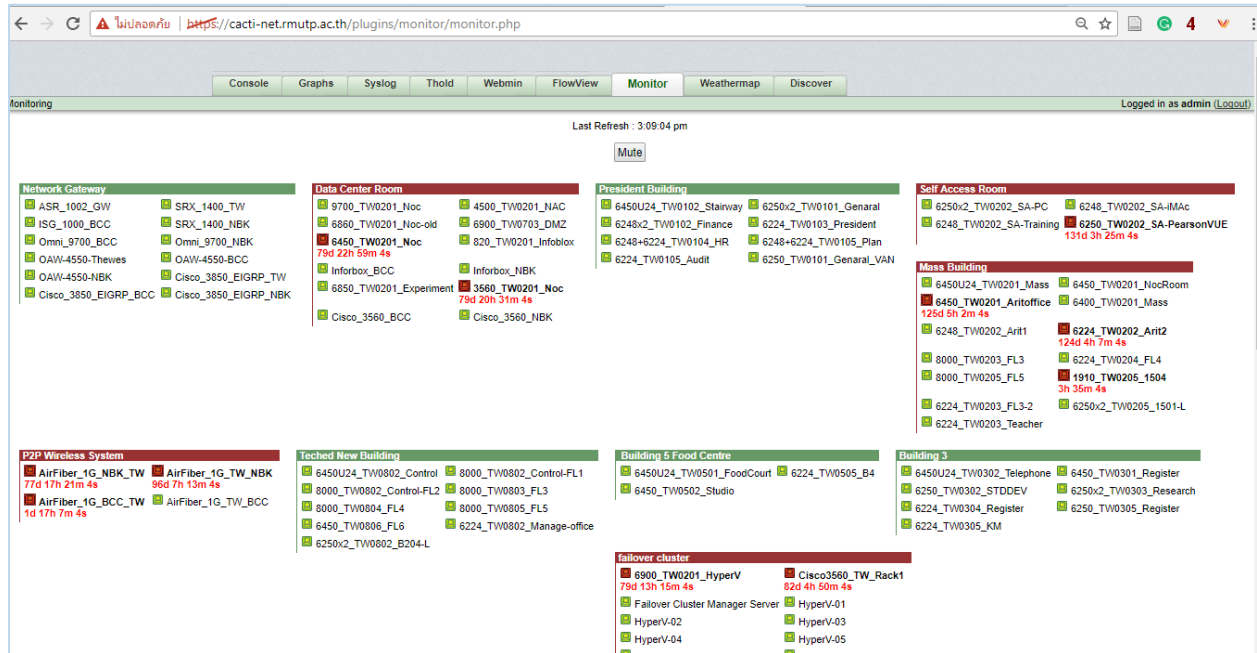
ไม่ปลอดภัย | https://cacti-net.rmutp.ac.th/plugins/monitor/monitor.php

Console Graphs Syslog Thold Webmin FlowView Monitor Weathermap Discover

Monitoring

Logged in as admin (Logout)

Last Refresh : 3:09:04 pm

Mute

Network Gateway
ASR_1002_GW
SRX_1400_TW
ISG_1000_BCC
SRX_1400_NBK
Omni_9700_BCC
Omni_9700_NBK
OAW-4550-Thewes
OAW-4550-BCC
OAW-4550-NBK
Cisco_3850_EIGRP_TW
Cisco_3850_EIGRP_BCC
Cisco_3850_EIGRP_NBK

Data Center Room
9700_TW0201_Noc
4500_TW0201_NAC
6860_TW0201_Noc-old
6900_TW0703_DMZ
6450_TW0201_Noc
79d 22h 59m 4s
820_TW0201_Infoblox
Inforbox_BCC
Inforbox_NBK
6850_TW0201_Experiment
3560_TW0201_Noc
79d 20h 31m 4s
Cisco_3560_BCC
Cisco_3560_NBK

President Building
6450U24_TW0102_Stairway
6250x2_TW0101_Genaral
6248x2_TW0102_Finance
6224_TW0103_President
6248+6224_TW0104_HR
6248+6224_TW0105_Plan
6224_TW0105_Audit
6250_TW0101_Genaral_VAN

Self Access Room
6250x2_TW0202_SA-PC
6248_TW0202_SA-iMAc
6248_TW0202_SA-Training
6250_TW0202_SA-PearsonVUE
131d 3h 25m 4s

Mass Building
6450U24_TW0201_Mass
6450_TW0201_NocRoom
6450_TW0201_Aritoffice
125d 5h 2m 4s
6400_TW0201_Mass
6248_TW0202_Arit1
6224_TW0202_Arit2
124d 4h 7m 4s
8000_TW0203_FL3
6224_TW0204_FL4
8000_TW0205_FL5
1910_TW0205_1504
3h 35m 4s
6224_TW0203_FL3-2
6250x2_TW0205_1501-L
6224_TW0203_Teacher

P2P Wireless System
AirFiber_1G_NBK_TW
77d 17h 21m 4s
AirFiber_1G_TW_NBK
96d 7h 13m 4s
AirFiber_1G_BCC_TW
1d 17h 7m 4s
AirFiber_1G_TW_BCC

Teched New Building
6450U24_TW0802_Control
8000_TW0802_Control-FL1
8000_TW0802_Control-FL2
8000_TW0803_FL3
8000_TW0804_FL4
8000_TW0805_FL5
6450_TW0806_FL6
6224_TW0802_Manage-office
6250x2_TW0802_B204-L

Building 5 Food Centre
6450U24_TW0501_FoodCourt
6224_TW0505_B4
6450_TW0502_Studio

Building 3
6450U24_TW0302_Telephone
6450_TW0301_Register
6250_TW0302_STDDEV
6250x2_TW0303_Research
6224_TW0304_Register
6250_TW0305_Register
6224_TW0305_KM

failover cluster
6900_TW0201_HyperV
79d 13h 15m 4s
Cisco3560_TW_Rack1
82d 4h 50m 4s
Failover Cluster Manager Server
HyperV-01
HyperV-02
HyperV-03
HyperV-04
HyperV-05